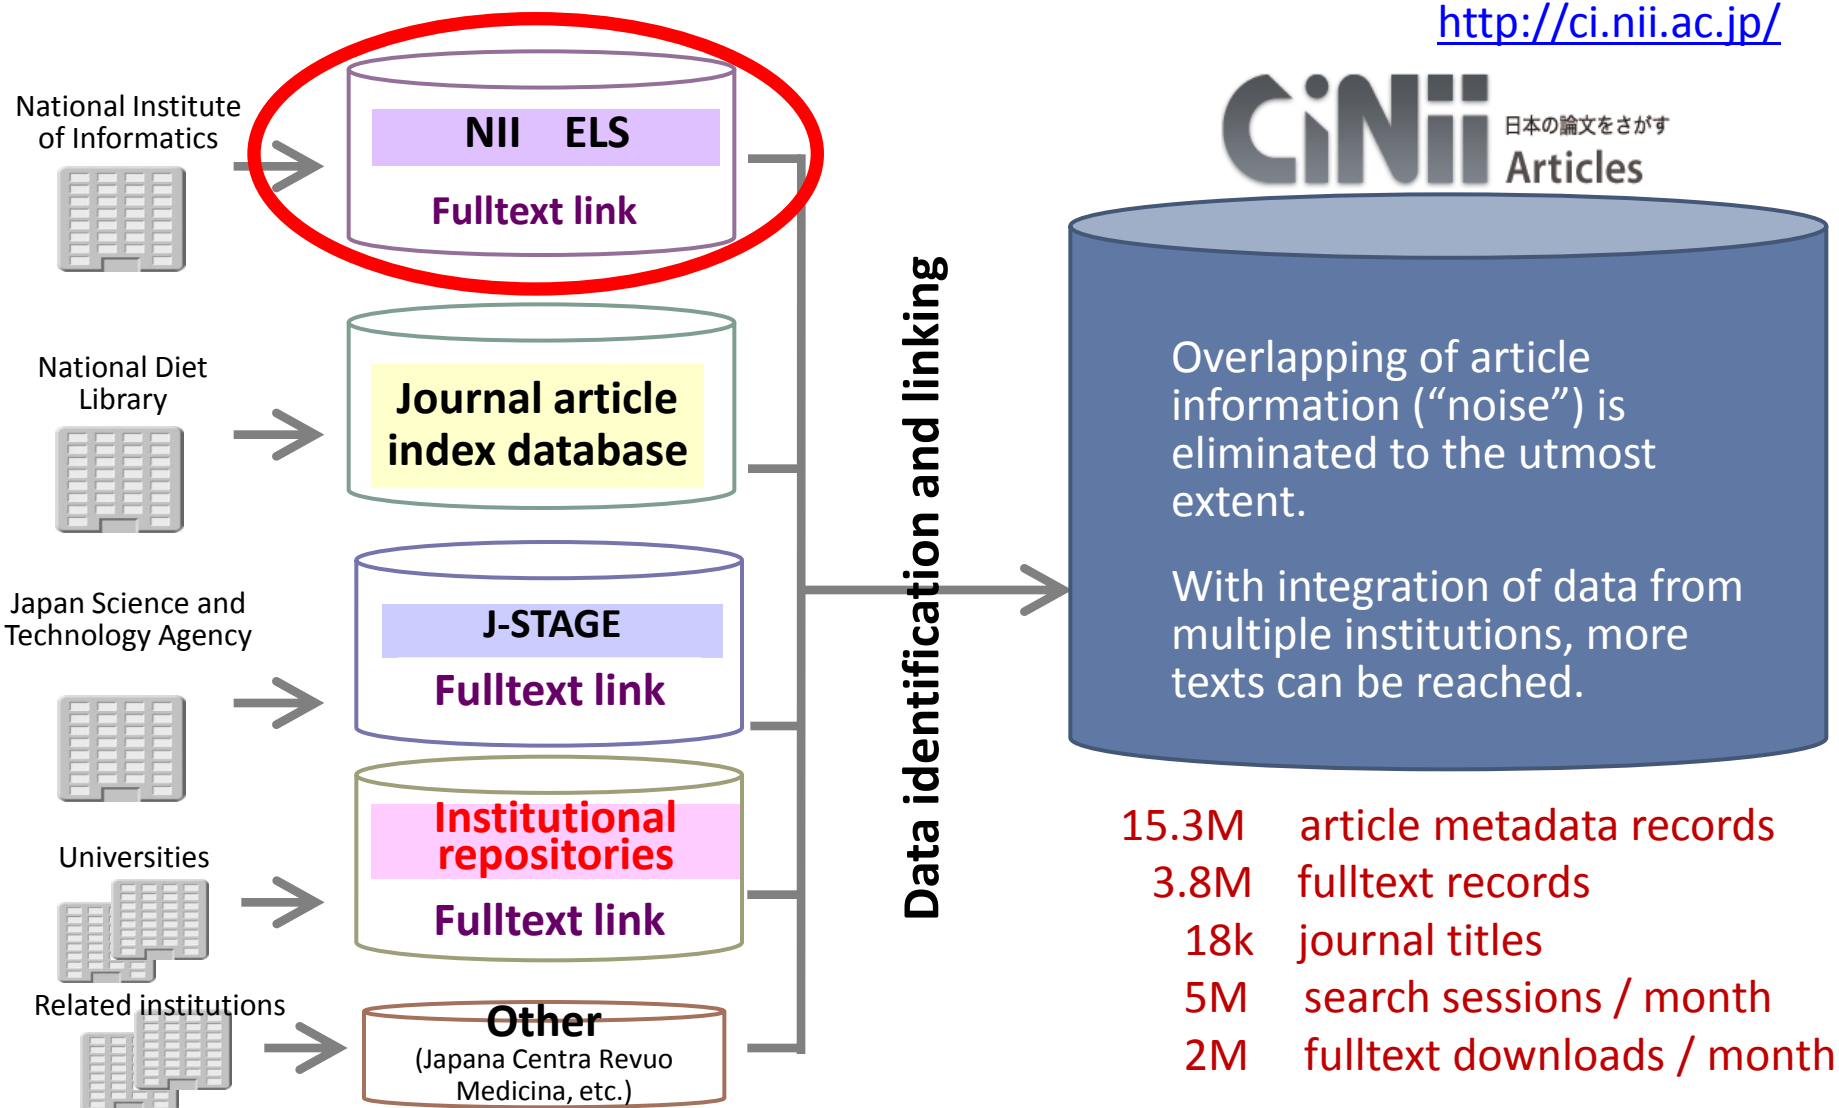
http://ci.nii.ac.jp/

National Institute of Informatics

NII ELS

Fulltext link

National Diet Library

Journal article index database

Japan Science and Technology Agency

J-STAGE

Fulltext link

Universities

Institutional repositories

Fulltext link

Related institutions

Other
(Japana Centra Revuo Medicina, etc.)

Data identification and linking

CiNii 日本の論文をさがす Articles

Overlapping of article information (“noise”) is eliminated to the utmost extent.

With integration of data from multiple institutions, more texts can be reached.

15.3M article metadata records
3.8M fulltext records
18k journal titles
5M search sessions / month
2M fulltext downloads / month